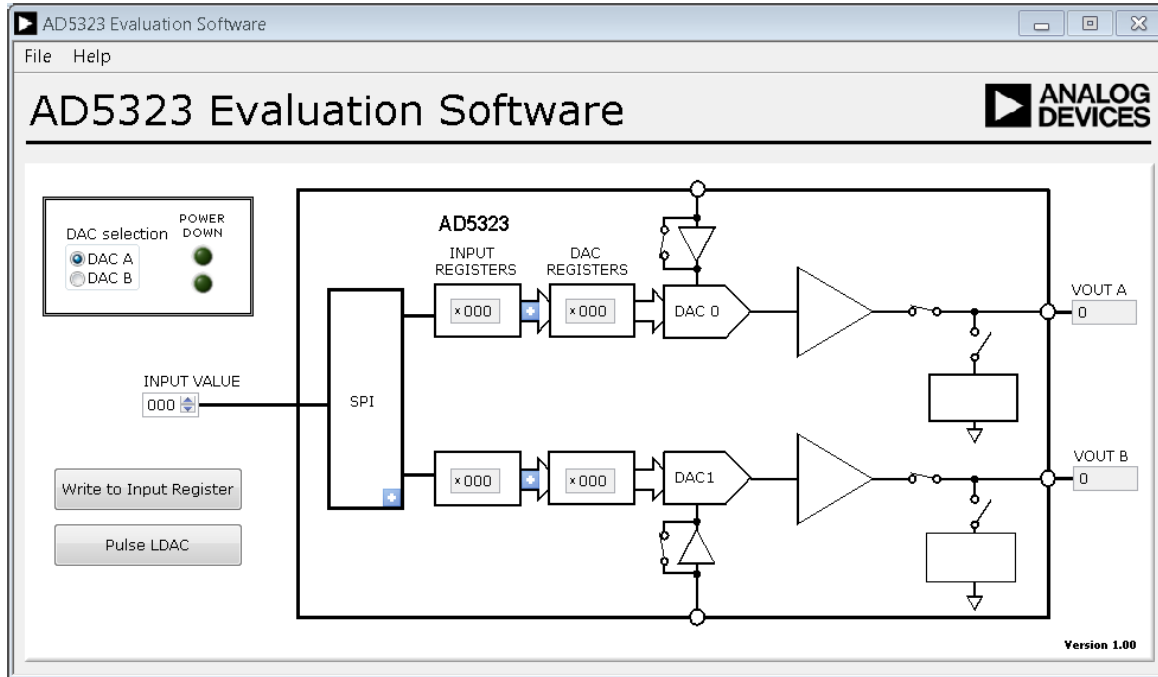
AD5323 Evaluation Software

File Help

AD5323 Evaluation Software

ANALOG DEVICES

DAC selection
POWER DOWN
DAC A
DAC B

AD5323

INPUT REGISTERS

DAC REGISTERS

x 000

x 000

DAC 0

VOUT A
0

INPUT VALUE
000

SPI

x 000

x 000

DAC1

VOUT B
0

Write to Input Register

Pulse LDAC

Version 1.00